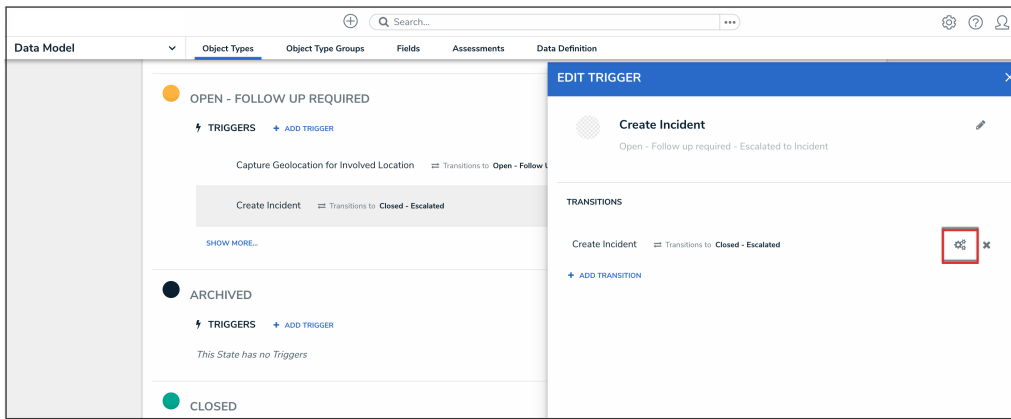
Search...

Data Model

Object Types Object Type Groups Fields Assessments Data Definition

OPEN - FOLLOW UP REQUIRED

TRIGGERS + ADD TRIGGER

Capture Geolocation for Involved Location ⇄ Transitions to Open - Follow U

Create Incident ⇄ Transitions to Closed - Escalated

SHOW MORE...

ARCHIVED

TRIGGERS + ADD TRIGGER

This State has no Triggers

CLOSED

EDIT TRIGGER

Create Incident

Open - Follow up required - Escalated to Incident

TRANSITIONS

Create Incident ⇄ Transitions to Closed - Escalated

+ ADD TRANSITION